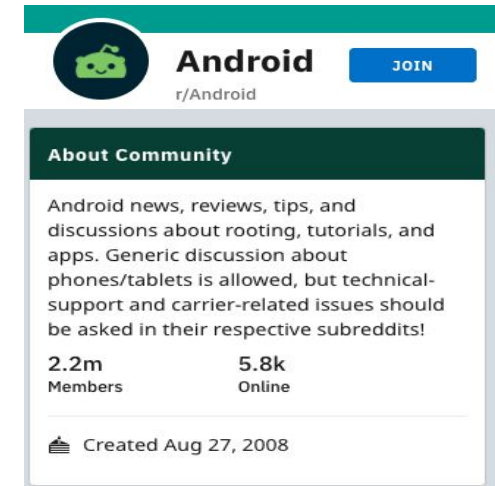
Android
r/Android
JOIN

About Community

Android news, reviews, tips, and discussions about rooting, tutorials, and apps. Generic discussion about phones/tablets is allowed, but technical-support and carrier-related issues should be asked in their respective subreddits!

2.2m
Members

5.8k
Online

Created Aug 27, 2008